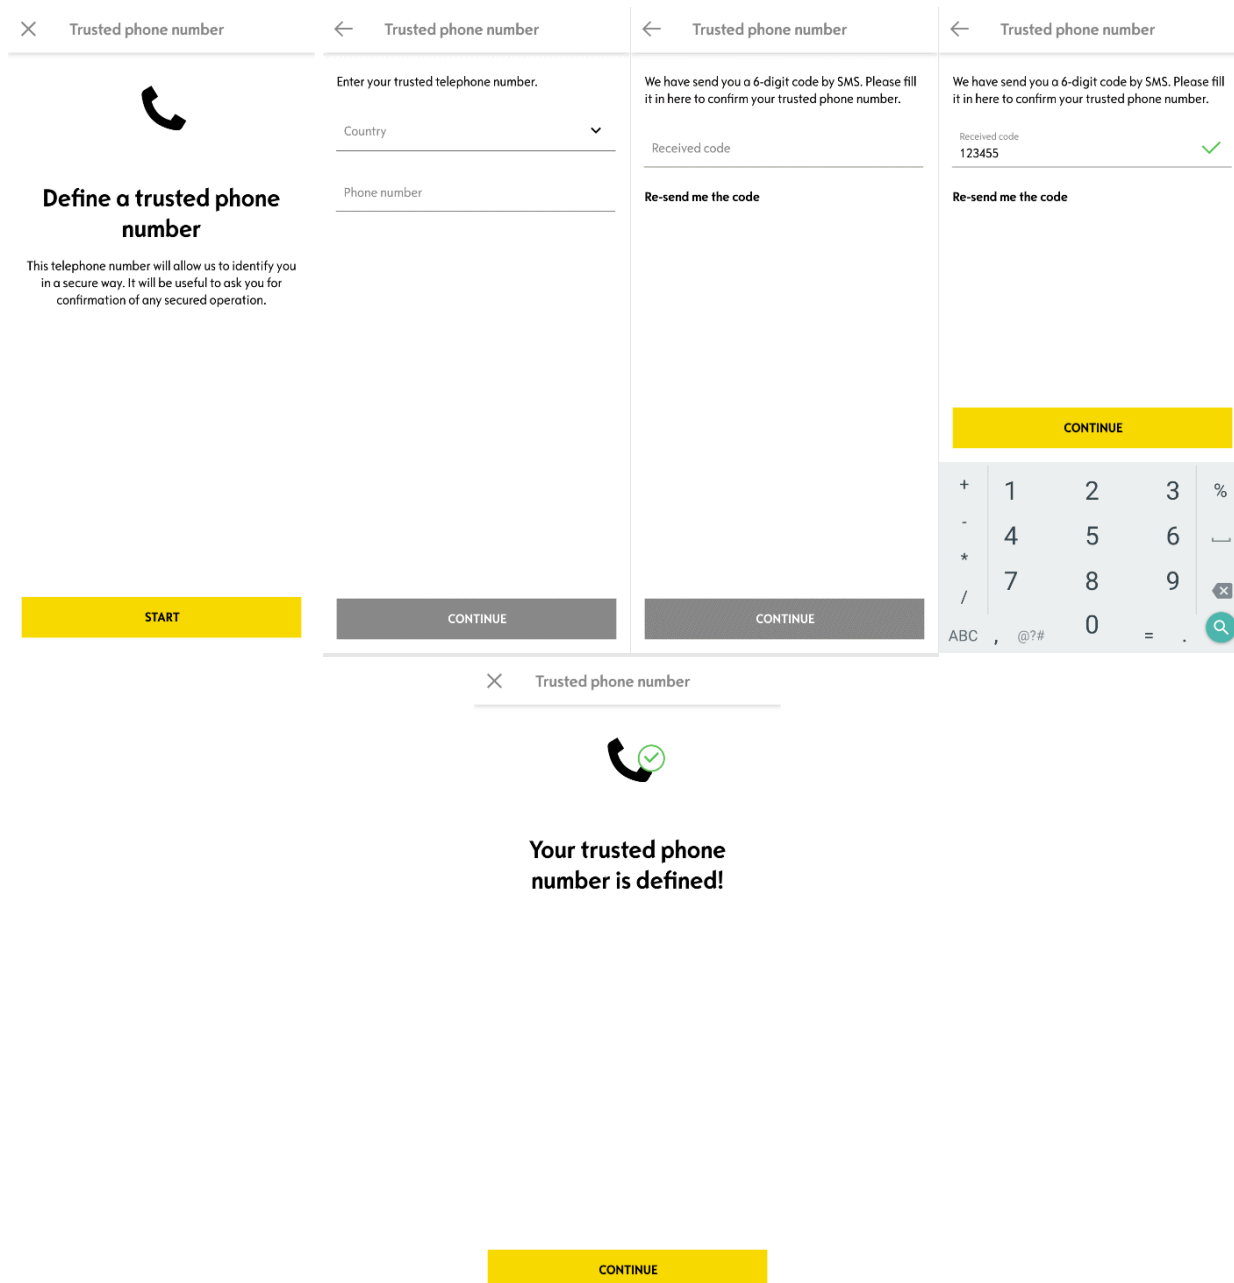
Trusted phone number

Define a trusted phone number

This telephone number will allow us to identify you in a secure way. It will be useful to ask you for confirmation of any secured operation.

START

Trusted phone number

Enter your trusted telephone number.

Country

Phone number

CONTINUE

Trusted phone number

We have send you a 6-digit code by SMS. Please fill it in here to confirm your trusted phone number.

Received code

Re-send me the code

CONTINUE

Trusted phone number

We have send you a 6-digit code by SMS. Please fill it in here to confirm your trusted phone number.

Received code
123455

Re-send me the code

CONTINUE

+ 1 2 3 %
- 4 5 6
* 7 8 9
/
ABC , @?# 0 = .

Trusted phone number

Your trusted phone number is defined!

CONTINUE